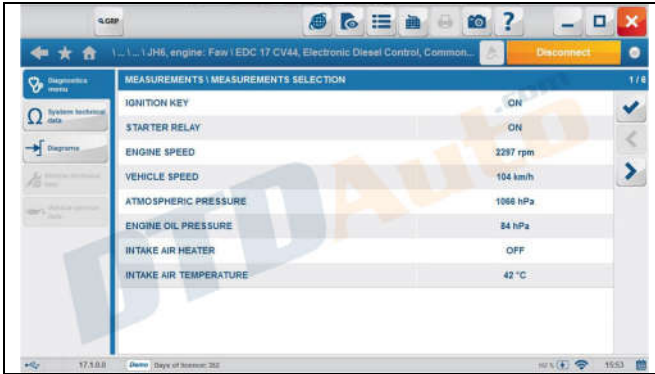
\ ... \ ... \ JH6, engine: Faw | EDC 17 CV44, Electronic Diesel Control, Common...

Disconnect

Diagnostics menu

System technical data

Diagrams

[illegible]

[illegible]

MEASUREMENTS \ MEASUREMENTS SELECTION

1 / 6

| | |
|---|---|
| IGNITION KEY | ON |
| STARTER RELAY | ON |
| ENGINE SPEED | 2297 rpm |
| VEHICLE SPEED | 104 km/h |
| ATMOSPHERIC PRESSURE | 1066 hPa |
| ENGINE OIL PRESSURE | 84 hPa |
| INTAKE AIR HEATER | OFF |
| INTAKE AIR TEMPERATURE | 42 °C |

DTDAuto

17.5.0.0

Demo Days of licence: 262

15:53